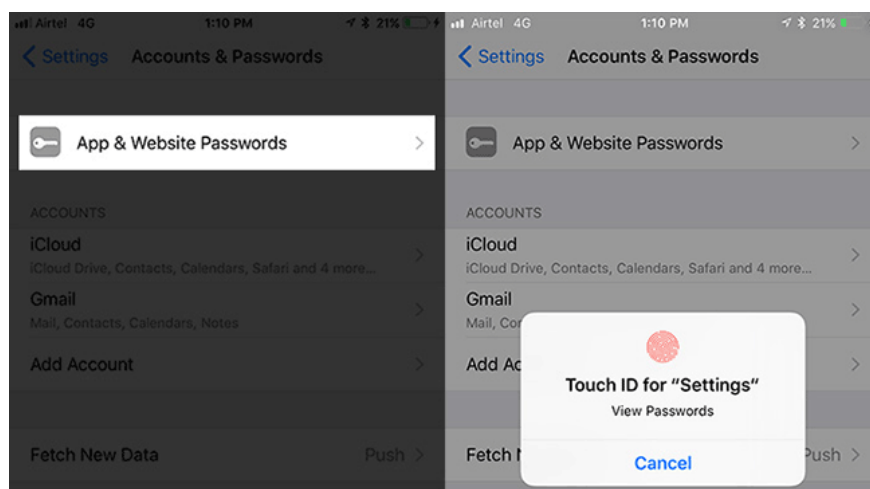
Airtel 4G 1:10 PM 21%

Settings Accounts & Passwords

App & Website Passwords

ACCOUNTS

iCloud
iCloud Drive, Contacts, Calendars, Safari and 4 more...

Gmail
Mail, Contacts, Calendars, Notes

Add Account

Fetch New Data Push

Airtel 4G 1:10 PM 21%

Settings Accounts & Passwords

App & Website Passwords

ACCOUNTS

iCloud
iCloud Drive, Contacts, Calendars, Safari and 4 more...

Gmail
Mail, Con

Add Ac

Touch ID for "Settings"
View Passwords

Cancel

Fetch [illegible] Push